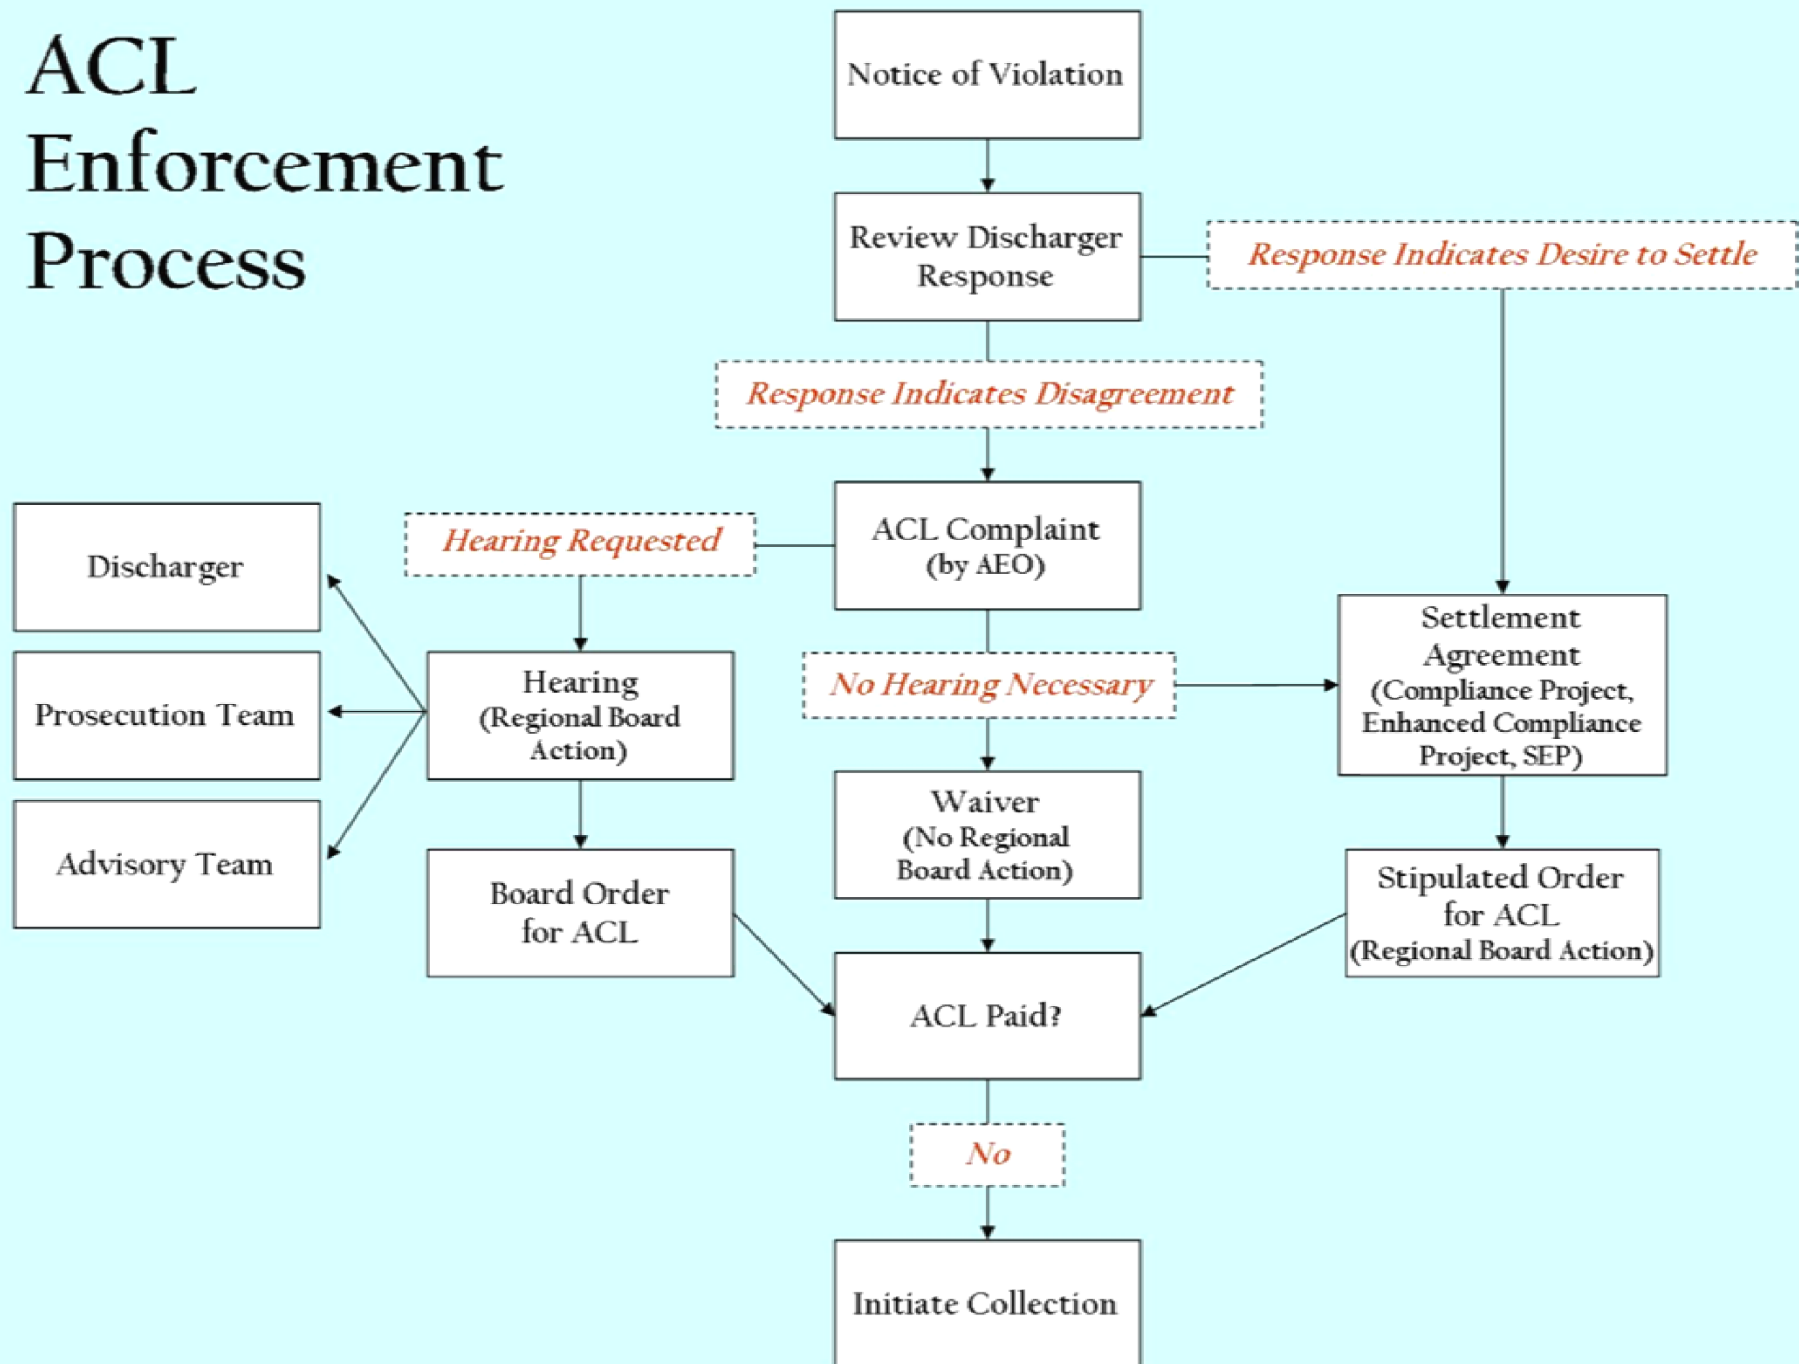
ACL Enforcement Process

Notice of Violation

Review Discharger Response

Response Indicates Desire to Settle

Response Indicates Disagreement

Discharger

Hearing Requested

ACL Complaint (by AEO)

Settlement Agreement (Compliance Project, Enhanced Compliance Project, SEP)

Prosecution Team

Hearing (Regional Board Action)

No Hearing Necessary

Advisory Team

Waiver (No Regional Board Action)

Board Order for ACL

Stipulated Order for ACL (Regional Board Action)

ACL Paid?

No

Initiate Collection